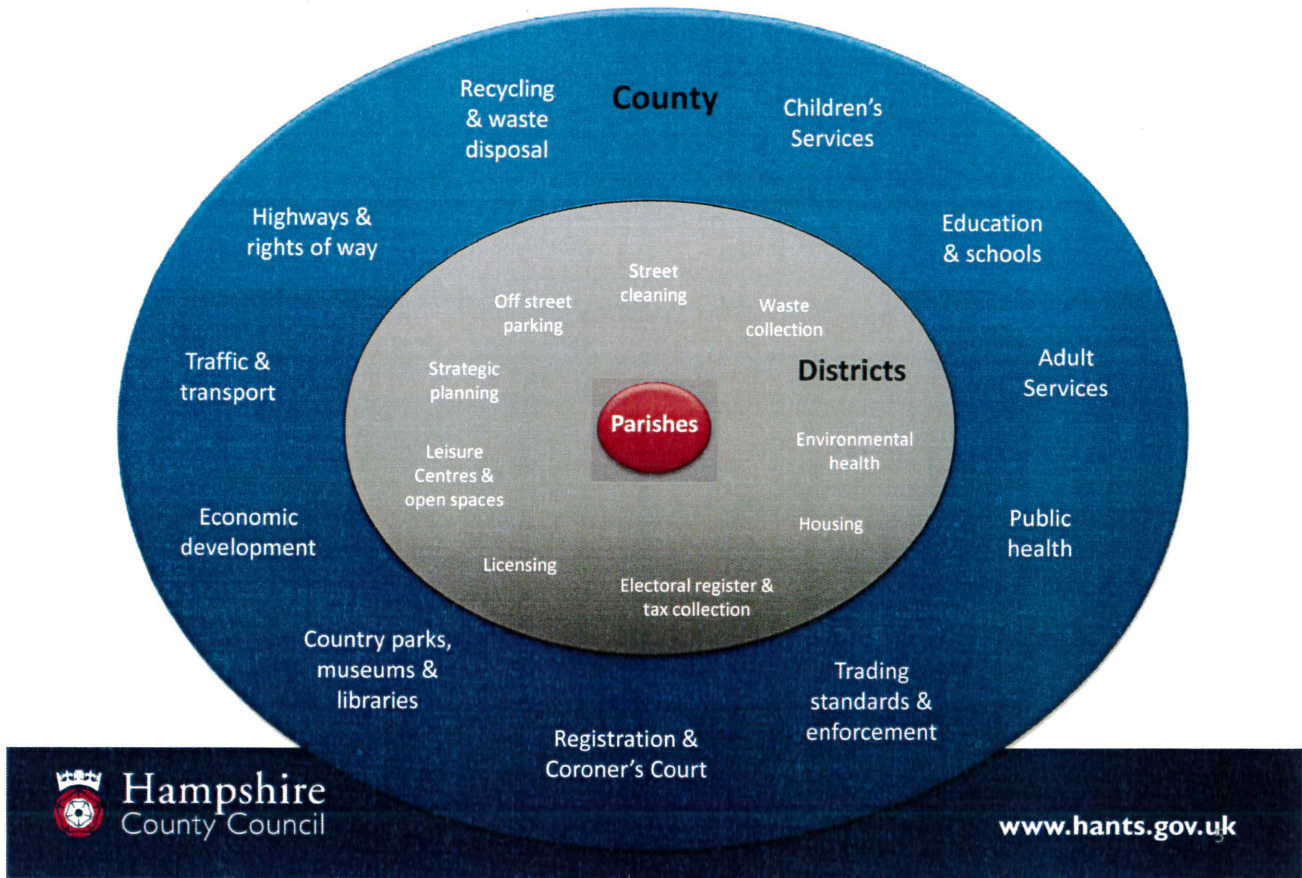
Recycling & waste disposal

County

Children's Services

Highways & rights of way

Education & schools

Traffic & transport

Adult Services

Economic development

Public health

Country parks, museums & libraries

Trading standards & enforcement

Registration & Coroner's Court

Off street parking

Street cleaning

Waste collection

Districts

Strategic planning

Parishes

Leisure Centres & open spaces

Environmental health

Housing

Licensing

Electoral register & tax collection

Hampshire County Council

www.hants.gov.uk